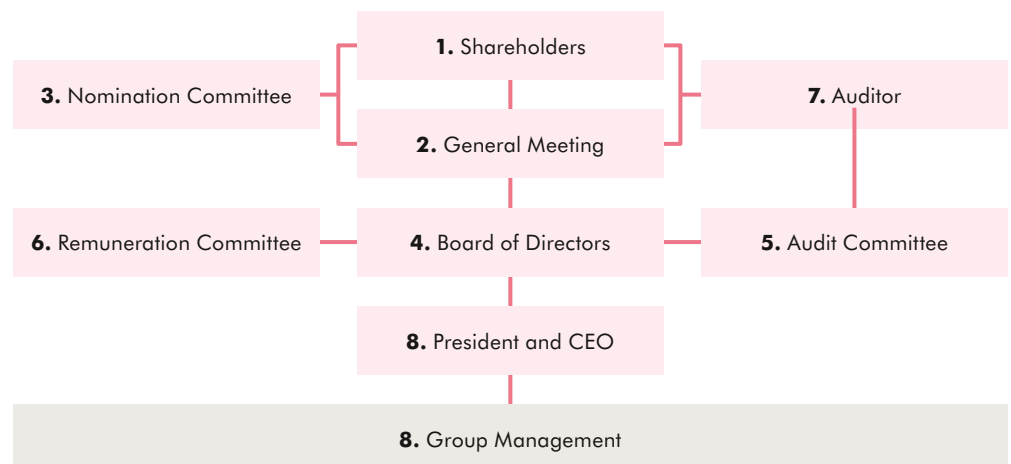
**1.** Shareholders

**3.** Nomination Committee

**7.** Auditor

**2.** General Meeting

**6.** Remuneration Committee

**4.** Board of Directors

**5.** Audit Committee

**8.** President and CEO

**8.** Group Management